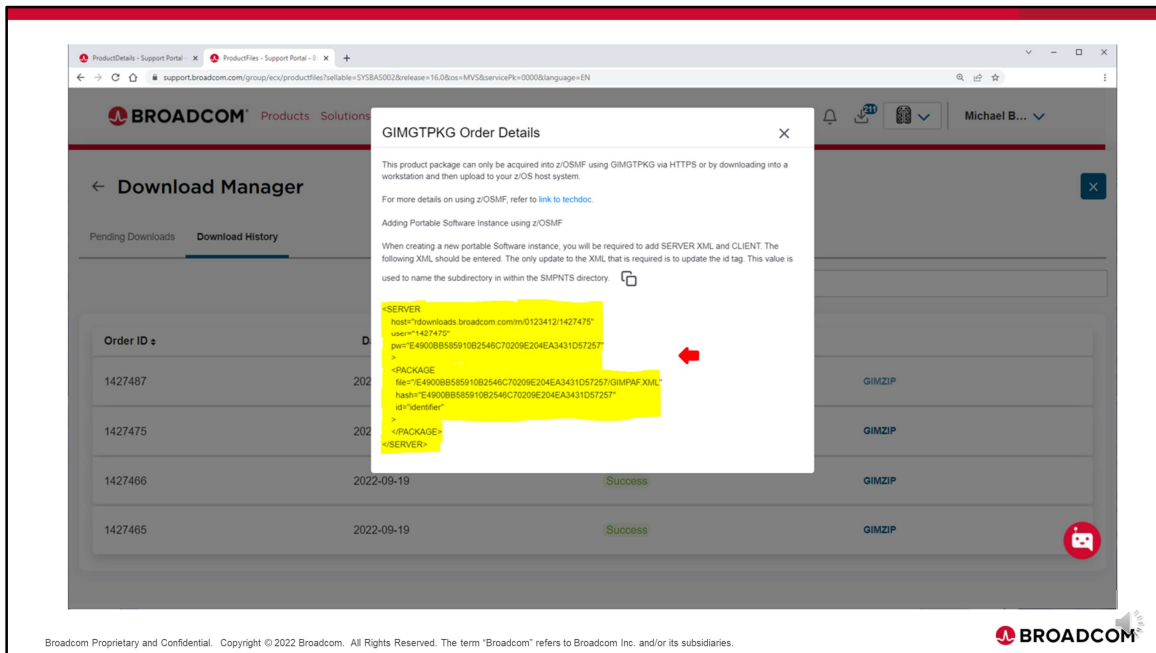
ProductDetails - Support Portal ×
ProductFiles - Support Portal - B ×
+

support.broadcom.com/group/ecx/productfiles?sellable=SYSBAS002&release=16.0&os=MVS&servicePk=0000&language=EN

BROADCOM Products Solutions

211

Michael B...

← Download Manager

Pending Downloads
Download History

Order ID
D

1427487
202

1427475
202

1427466
2022-09-19
Success
GIMZIP

1427465
2022-09-19
Success
GIMZIP

GIMZIP

GIMZIP

GIMGTPKG Order Details

This product package can only be acquired into z/OSMF using GIMGTPKG via HTTPS or by downloading into a workstation and then upload to your z/OS host system.

For more details on using z/OSMF, refer to link to techdoc.

Adding Portable Software Instance using z/OSMF

When creating a new portable Software instance, you will be required to add SERVER XML and CLIENT. The following XML should be entered. The only update to the XML that is required is to update the id tag. This value is used to name the subdirectory in within the SMPNTS directory.

<SERVER
host="rdownloads.broadcom.com/rn/0123412/1427475"
user="1427475"
pw="E4900BB585910B2546C70209E204EA3431D57257"
>
<PACKAGE
file="/E4900BB585910B2546C70209E204EA3431D57257/GIMPAF.XML"
hash="E4900BB585910B2546C70209E204EA3431D57257"
id="identifier"
>
</PACKAGE>
</SERVER>

Broadcom Proprietary and Confidential. Copyright © 2022 Broadcom. All Rights Reserved. The term "Broadcom" refers to Broadcom Inc. and/or its subsidiaries.

BROADCOM